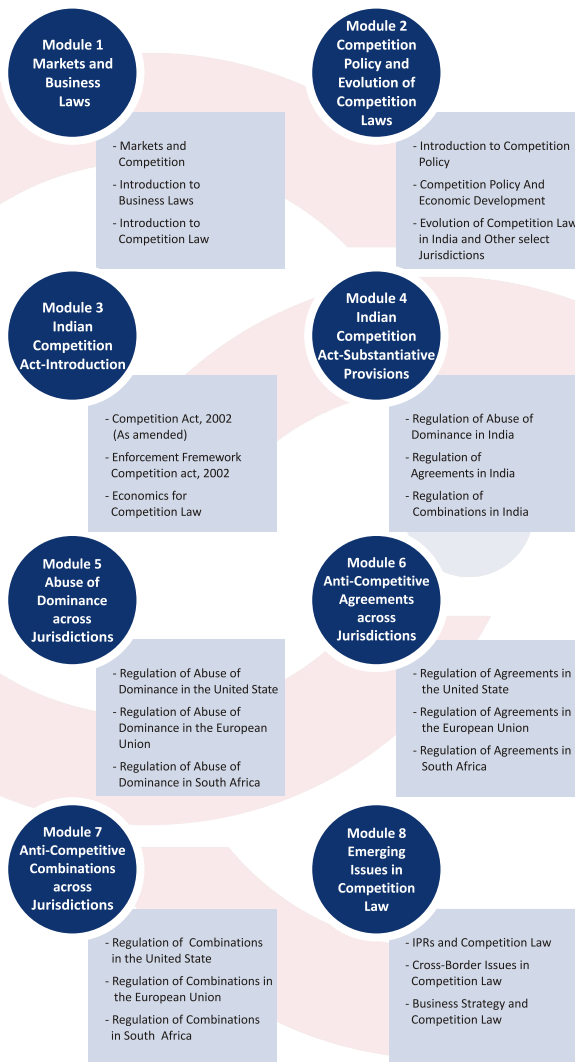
Module 1
Markets and Business Laws

- Markets and Competition
- Introduction to Business Laws
- Introduction to Competition Law

Module 2
Competition Policy and Evolution of Competition Laws

- Introduction to Competition Policy
- Competition Policy And Economic Development
- Evolution of Competition Law in India and Other select Jurisdictions

Module 3
Indian Competition Act-Introduction

- Competition Act, 2002 (As amended)
- Enforcement Fremework Competition act, 2002
- Economics for Competition Law

Module 4
Indian Competition Act-Substantiative Provisions

- Regulation of Abuse of Dominance in India
- Regulation of Agreements in India
- Regulation of Combinations in India

Module 5
Abuse of Dominance across Jurisdictions

- Regulation of Abuse of Dominance in the United State
- Regulation of Abuse of Dominance in the European Union
- Regulation of Abuse of Dominance in South Africa

Module 6
Anti-Competitive Agreements across Jurisdictions

- Regulation of Agreements in the United State
- Regulation of Agreements in the European Union
- Regulation of Agreements in South Africa

Module 7
Anti-Competitive Combinations across Jurisdictions

- Regulation of Combinations in the United State
- Regulation of Combinations in the European Union
- Regulation of Combinations in South Africa

Module 8
Emerging Issues in Competition Law

- IPRs and Competition Law
- Cross-Border Issues in Competition Law
- Business Strategy and Competition Law